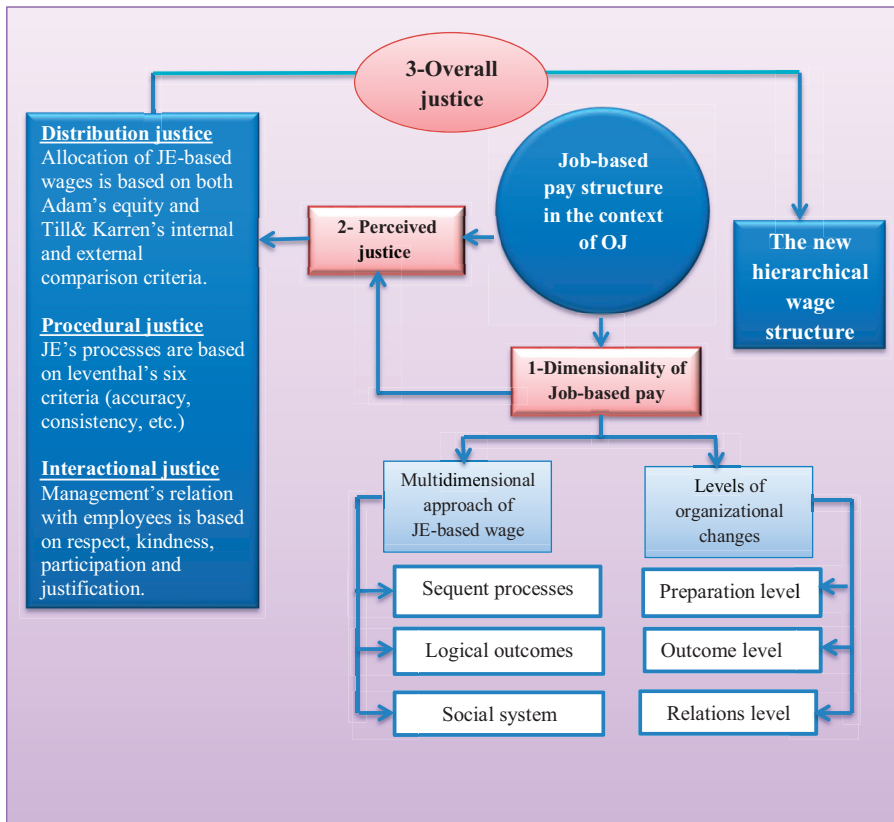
3-Overall justice

Distribution justice
Allocation of JE-based wages is based on both Adam's equity and Till& Karren's internal and external comparison criteria.

Procedural justice
JE's processes are based on leventhal's six criteria (accuracy, consistency, etc.)

Interactional justice
Management's relation with employees is based on respect, kindness, participation and justification.

2- Perceived justice

Job-based pay structure in the context of OJ

The new hierarchical wage structure

1-Dimensionality of Job-based pay

Multidimensional approach of JE-based wage

Levels of organizational changes

Sequent processes

Logical outcomes

Social system

Preparation level

Outcome level

Relations level